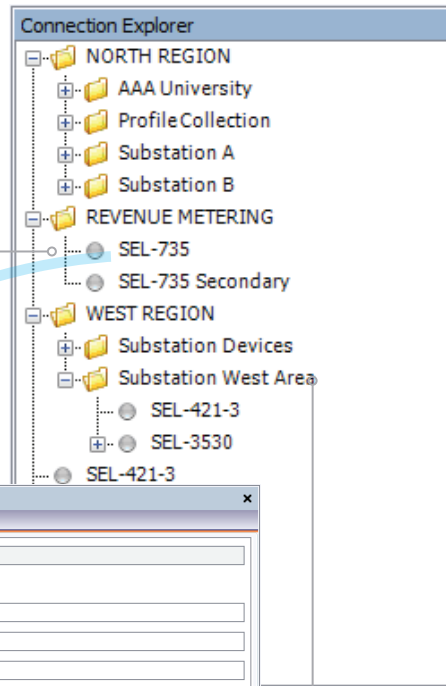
Connection Explorer

NORTH REGION
AAA University
ProfileCollection
Substation A
Substation B
REVENUE METERING
SEL-735
SEL-735 Secondary
WEST REGION
Substation Devices
Substation West Area
SEL-421-3
SEL-3530
SEL-421-3

×